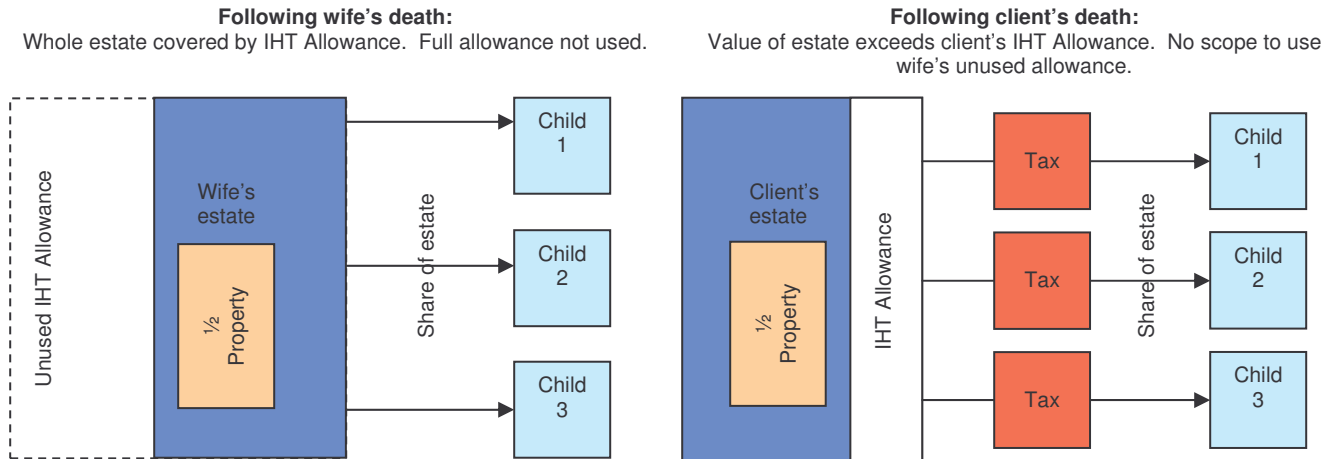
**Following wife's death:**
Whole estate covered by IHT Allowance. Full allowance not used.

Unused IHT Allowance

Wife's estate

½ Property

Share of estate

Child 1

Child 2

Child 3

**Following client's death:**
Value of estate exceeds client's IHT Allowance. No scope to use wife's unused allowance.

Client's estate

½ Property

IHT Allowance

Tax

Tax

Tax

Share of estate

Child 1

Child 2

Child 3